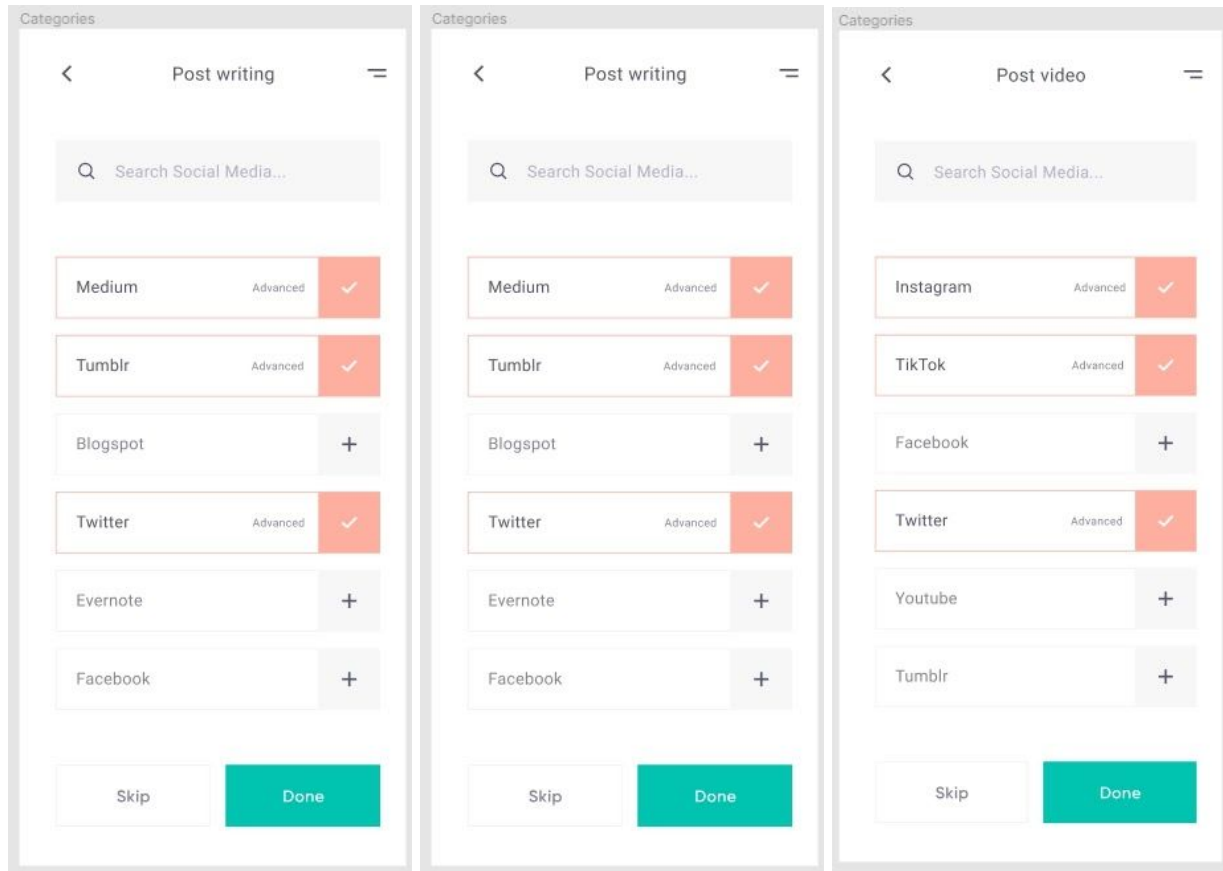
Categories

<

Post writing

Search Social Media...

Medium Advanced

Tumblr Advanced

Blogspot +

Twitter Advanced

Evernote +

Facebook +

Skip

Done

Categories

<

Post writing

Search Social Media...

Medium Advanced

Tumblr Advanced

Blogspot +

Twitter Advanced

Evernote +

Facebook +

Skip

Done

Categories

<

Post video

Search Social Media...

Instagram Advanced

TikTok Advanced

Facebook +

Twitter Advanced

Youtube +

Tumblr +

Skip

Done